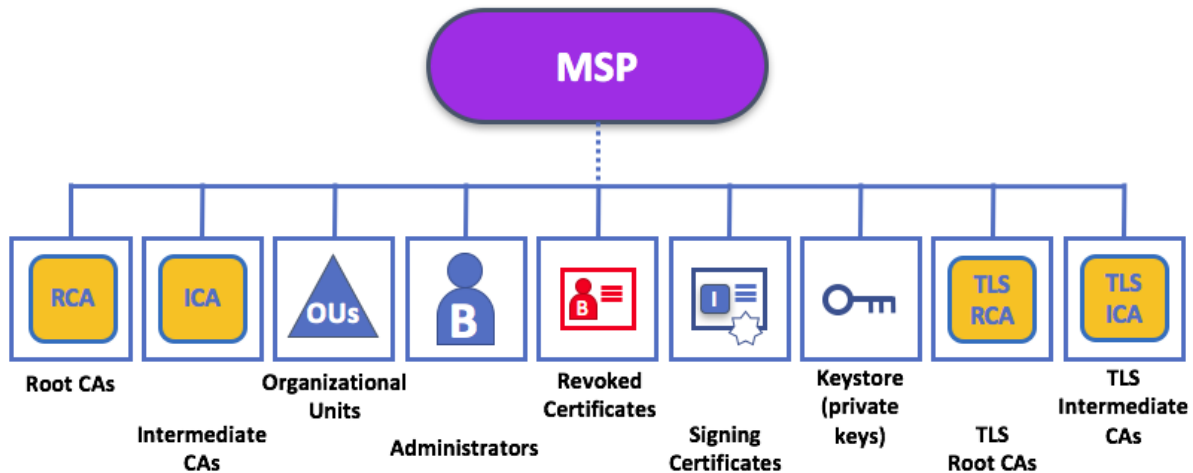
MSP

RCA

ICA

OUs

B

B

I

TLS RCA

TLS ICA

Root CAs

Intermediate CAs

Organizational Units

Administrators

Revoked Certificates

Signing Certificates

Keystore (private keys)

TLS Root CAs

TLS Intermediate CAs